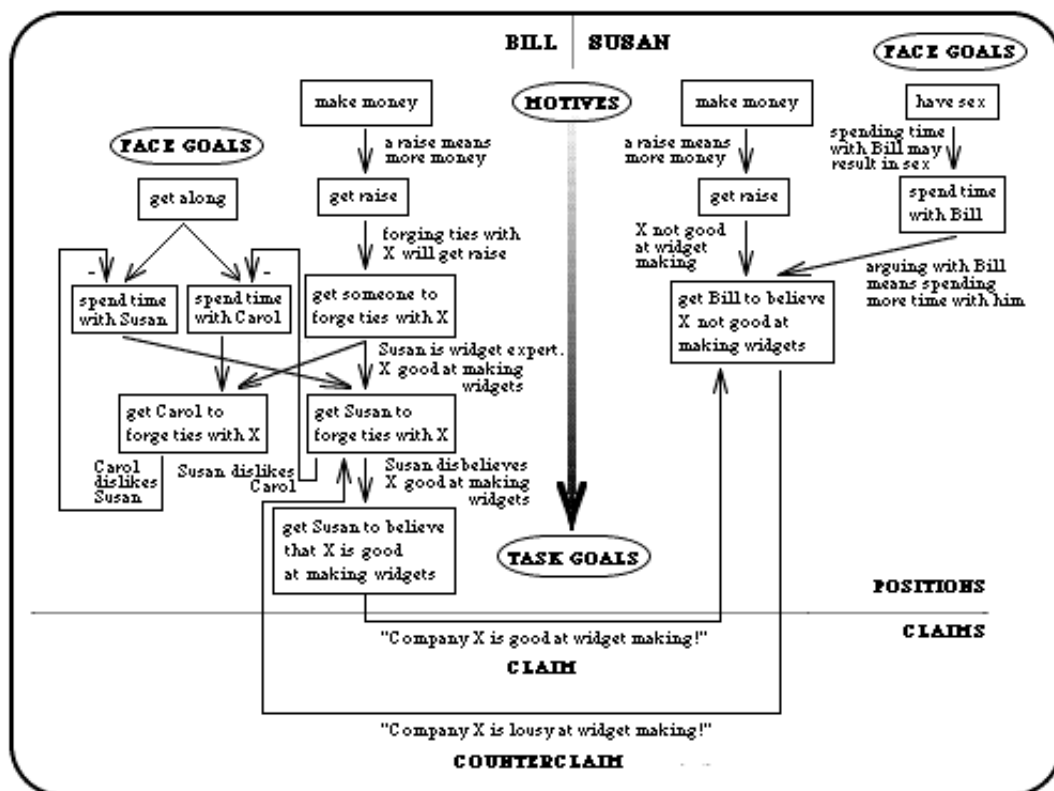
BILL | SUSAN

FACE GOALS

MOTIVES

make money

a raise means more money

get raise

forging ties with X will get raise

get someone to forge ties with X

Susan is widget expert. X good at making widgets

FACE GOALS

get along

-

spend time with Susan

spend time with Carol

-

get Carol to forge ties with X

get Susan to forge ties with X

Carol dislikes Susan

Susan dislikes Carol

Susan disbelieves X good at making widgets

get Susan to believe that X is good at making widgets

make money

a raise means more money

get raise

X not good at widget making

have sex

spending time with Bill may result in sex

spend time with Bill

arguing with Bill means spending more time with him

get Bill to believe X not good at making widgets

TASK GOALS

POSITIONS

CLAIMS

"Company X is good at widget making!"

CLAIM

"Company X is lousy at widget making!"

COUNTERCLAIM